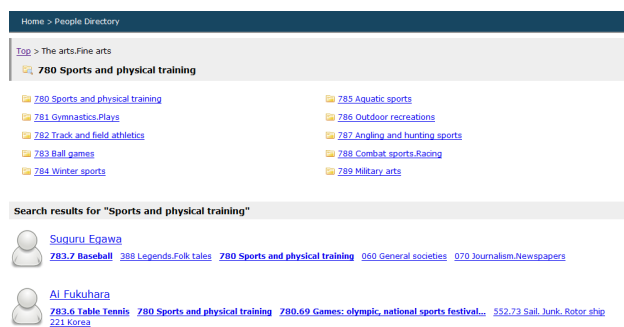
Home > People Directory

Top > The arts.Fine arts

780 Sports and physical training

780 Sports and physical training
781 Gymnastics.Plays
782 Track and field athletics
783 Ball games
784 Winter sports

785 Aquatic sports
786 Outdoor recreations
787 Angling and hunting sports
788 Combat sports.Racing
789 Military arts

Search results for "Sports and physical training"

Suguru Egawa
783.7 Baseball 388 Legends.Folk tales 780 Sports and physical training 060 General societies 070 Journalism.Newspapers

Ai Fukuhara
783.6 Table Tennis 780 Sports and physical training 780.69 Games: olympic, national sports festival... 552.73 Sail. Junk. Rotor ship 221 Korea